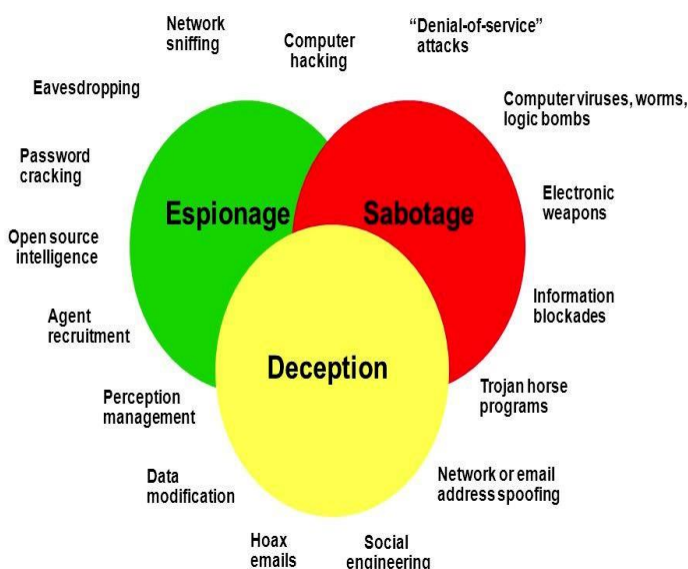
Network sniffing

Computer hacking

“Denial-of-service” attacks

Eavesdropping

Computer viruses, worms, logic bombs

Password cracking

Espionage

Sabotage

Electronic weapons

Open source intelligence

Information blockades

Agent recruitment

Deception

Perception management

Trojan horse programs

Data modification

Network or email address spoofing

Hoax emails

Social engineering